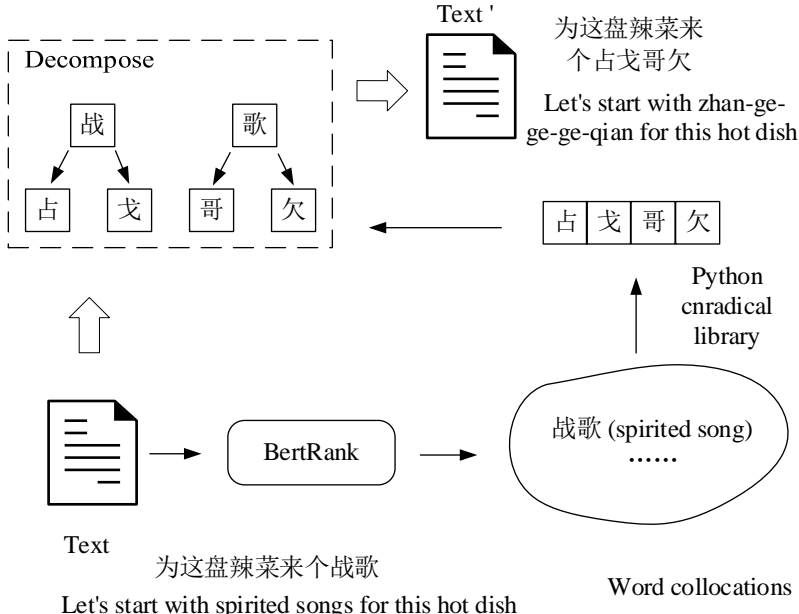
Decompose

战

占 戈

歌

哥 欠

Text '

为这盘辣菜来个占戈哥欠

Let's start with zhan-ge-ge-qian for this hot dish

| 占 | 戈 | 哥 | 欠 |
|---|---|---|---|

Python cnradical library

Text

为这盘辣菜来个战歌

Let's start with spirited songs for this hot dish

BertRank

战歌 (spirited song)
……

Word collocations